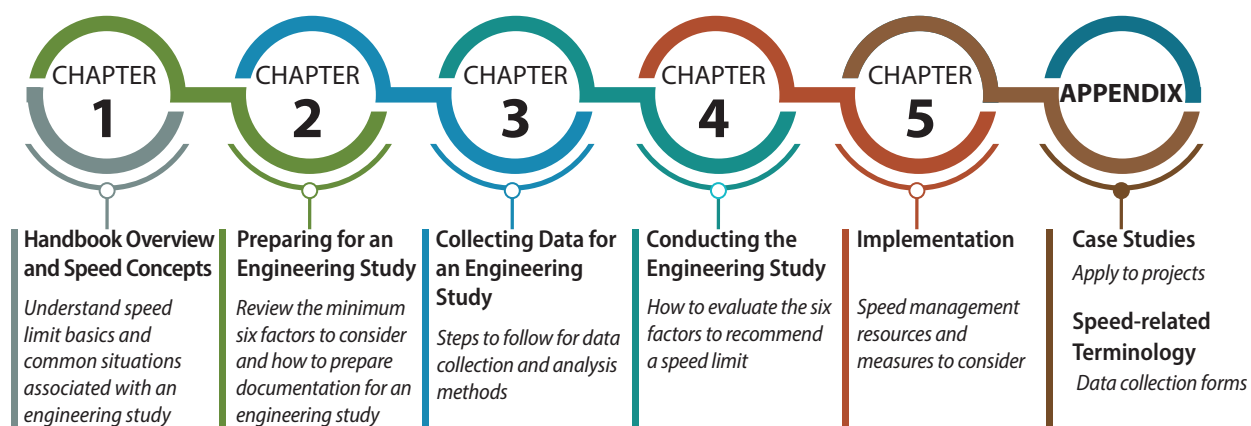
CHAPTER 1

Handbook Overview and Speed Concepts

Understand speed limit basics and common situations associated with an engineering study

CHAPTER 2

Preparing for an Engineering Study

Review the minimum six factors to consider and how to prepare documentation for an engineering study

CHAPTER 3

Collecting Data for an Engineering Study

Steps to follow for data collection and analysis methods

CHAPTER 4

Conducting the Engineering Study

How to evaluate the six factors to recommend a speed limit

CHAPTER 5

Implementation

Speed management resources and measures to consider

APPENDIX

Case Studies

Apply to projects

Speed-related Terminology

Data collection forms